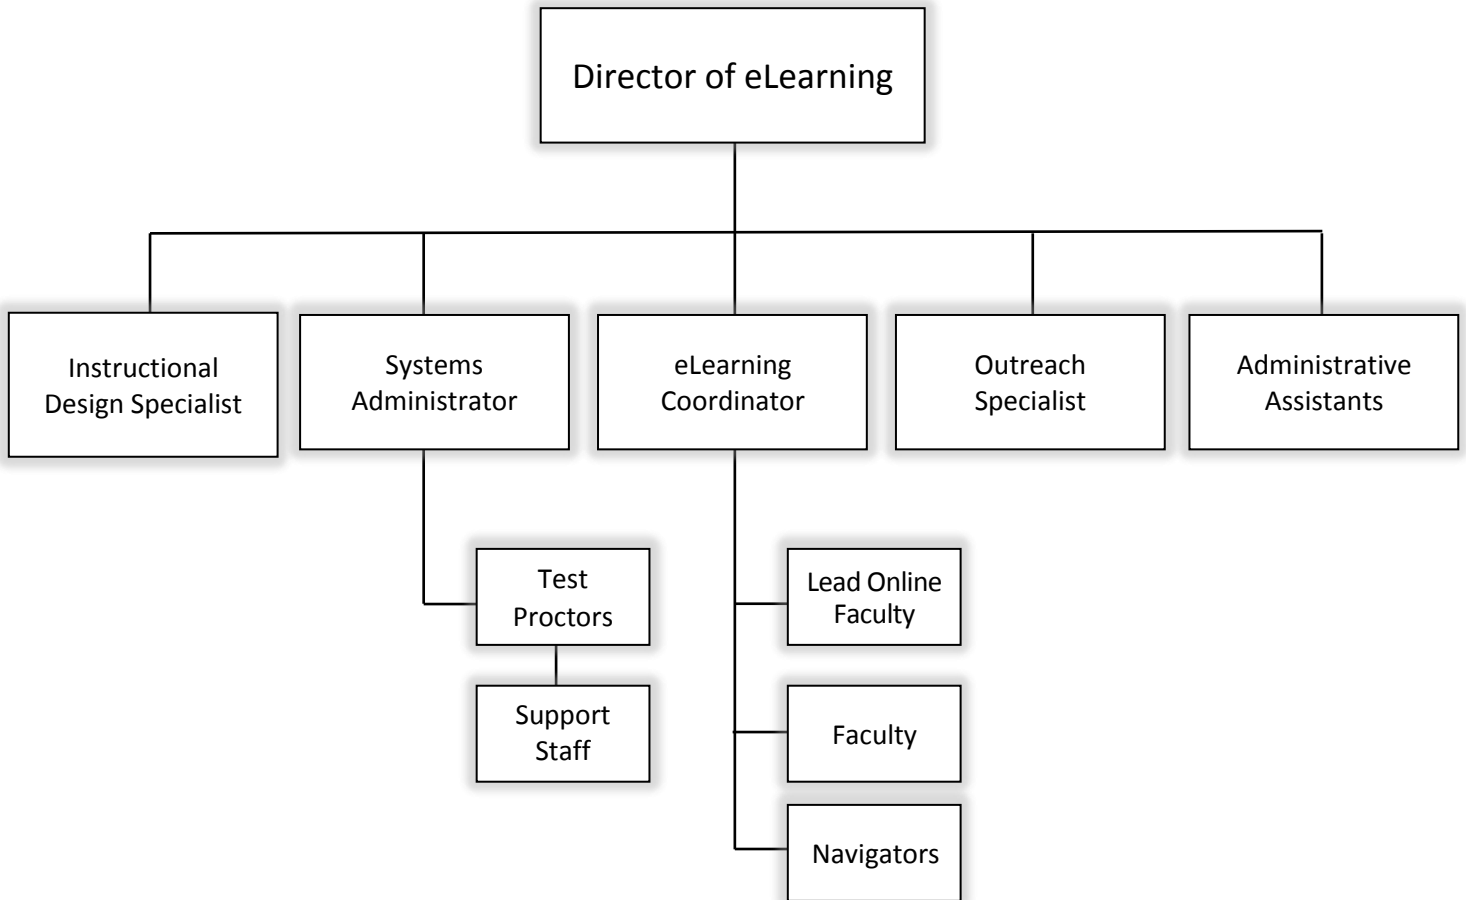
Director of eLearning

Instructional Design Specialist

Systems Administrator

eLearning Coordinator

Outreach Specialist

Administrative Assistants

Test Proctors

Support Staff

Lead Online Faculty

Faculty

Navigators